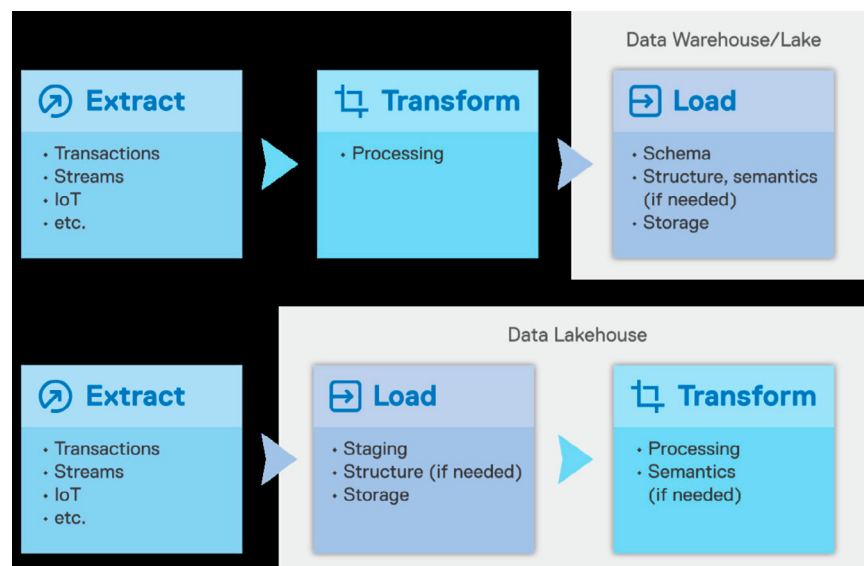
Extract

• Transactions
• Streams
• IoT
• etc.

Transform

• Processing

Data Warehouse/Lake

Load

• Schema
• Structure, semantics (if needed)
• Storage

Extract

• Transactions
• Streams
• IoT
• etc.

Data Lakehouse

Load

• Staging
• Structure (if needed)
• Storage

Transform

• Processing
• Semantics (if needed)